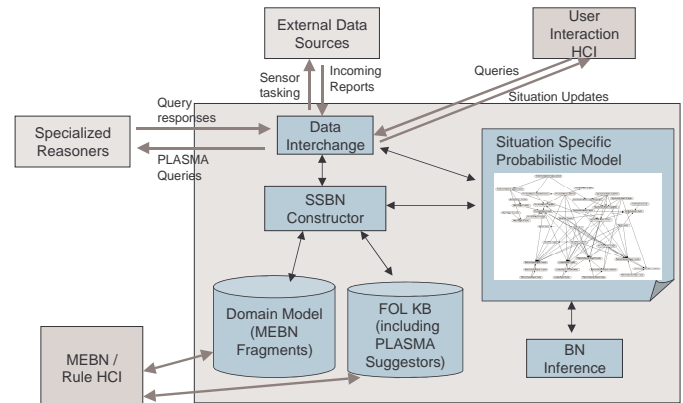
External Data Sources

User Interaction HCI

Sensor tasking

Incoming Reports

Queries

Situation Updates

Query responses

Specialized Reasoners

PLASMA Queries

Data Interchange

Situation Specific Probabilistic Model

SSBN Constructor

Domain Model (MEBN Fragments)

FOL KB (including PLASMA Suggestors)

MEBN / Rule HCI

BN Inference